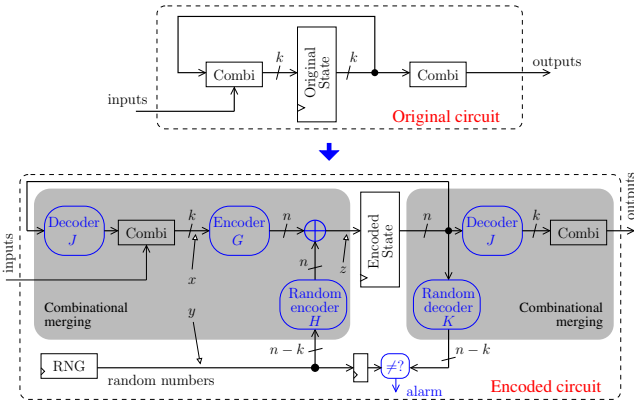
inputs
Combi
$k$
Original State
$k$
Combi
outputs
Original circuit

inputs
Decoder $J$
Combi
$k$
Encoder $G$
$n$
$\oplus$
$z$
Encoded State
$n$
Decoder $J$
$k$
Combi
outputs
$x$
$n$
Random encoder $H$
Random decoder $K$
Combinational merging
Combinational merging
$y$
$n-k$
$n-k$
RNG
random numbers
$\neq$?
alarm
Encoded circuit